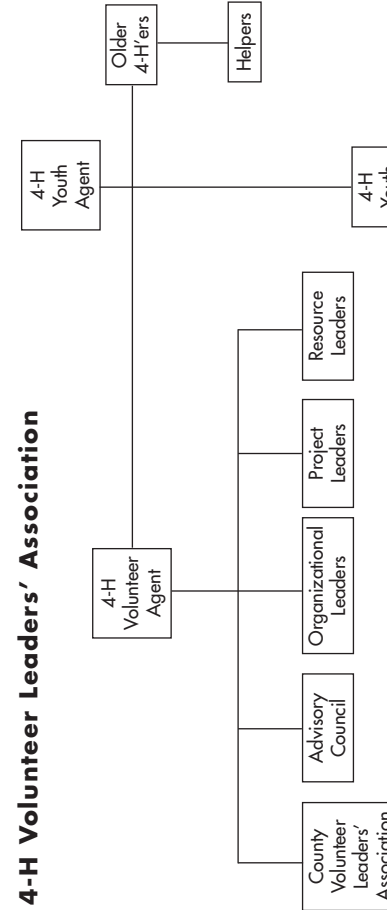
4-H Volunteer Leaders' Association

4-H Youth Agent

Older 4-H'ers

Helpers

4-H Volunteer Agent

County Volunteer Leaders' Association

Advisory Council

Organizational Leaders

Project Leaders

Resource Leaders

4-H Youth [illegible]